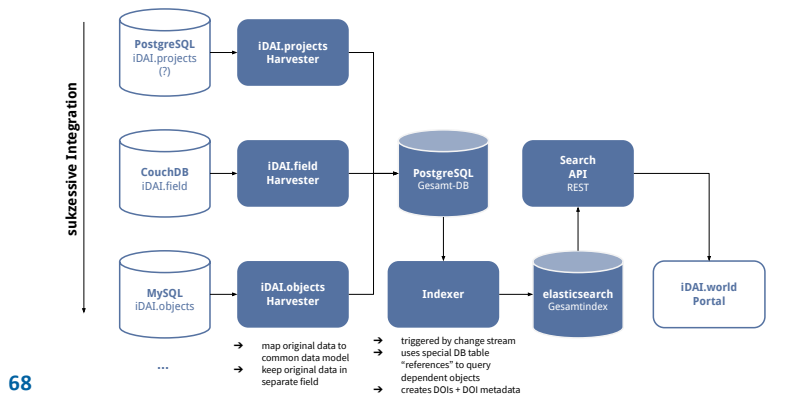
sukzessive Integration

PostgreSQL
iDAI.projects
(?)

iDAI.projects
Harvester

CouchDB
iDAI.field

iDAI.field
Harvester

PostgreSQL
Gesamt-DB

Search
API
REST

MySQL
iDAI.objects

iDAI.objects
Harvester

Indexer

elasticsearch
Gesamtindex

iDAI.world
Portal

...

➔ map original data to common data model
➔ keep original data in separate field

➔ triggered by change stream
➔ uses special DB table "references" to query dependent objects
➔ creates DOIs + DOI metadata

68